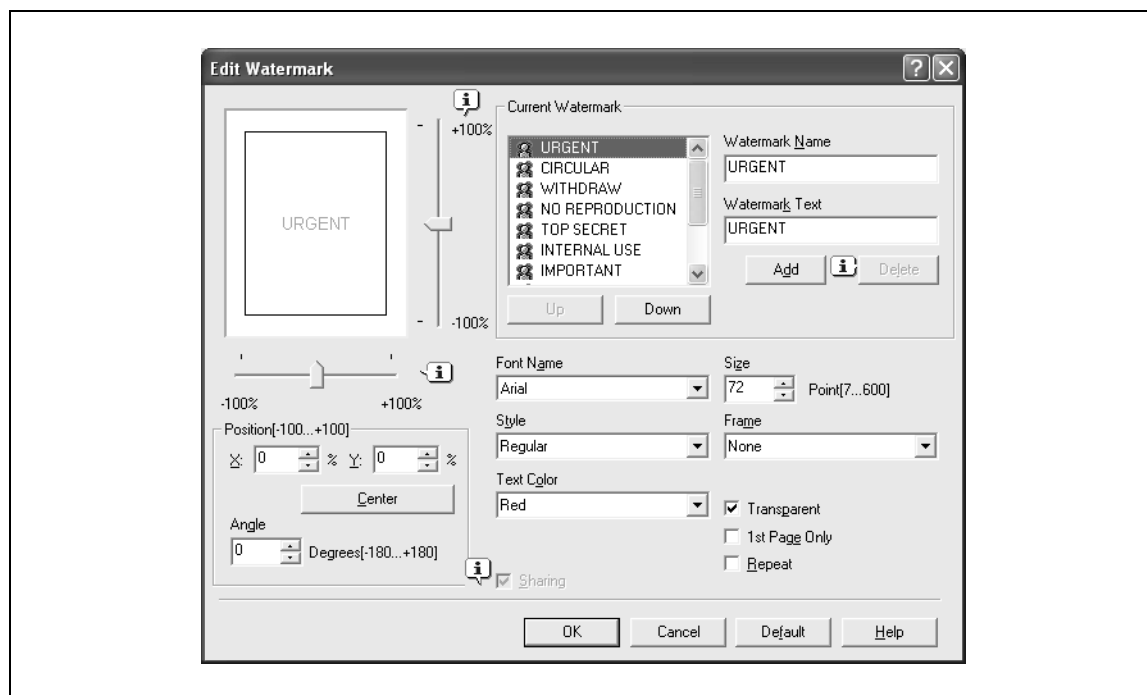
Edit Watermark

?

URGENT

+100%

-100%

-100%

+100%

Position[-100...+100]

X: 0 % Y: 0 %

Center

Angle

0 Degrees[-180...+180]

Current Watermark

URGENT
CIRCULAR
WITHDRAW
NO REPRODUCTION
TOP SECRET
INTERNAL USE
IMPORTANT

Up

Down

Watermark Name

URGENT

Watermark Text

URGENT

Add

Delete

Font Name

Arial

Size

72 Point[7...600]

Style

Regular

Frame

None

Text Color

Red

Transparent

1st Page Only

Repeat

Sharing

OK

Cancel

Default

Help